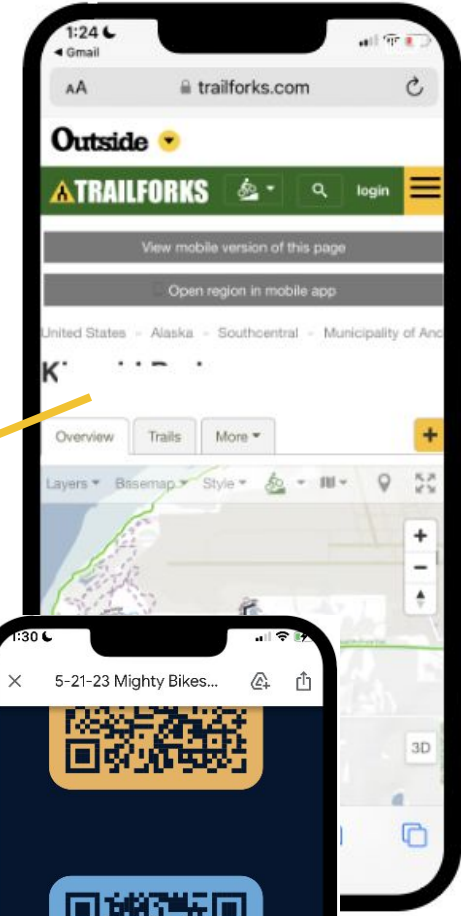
1:24
◂ Gmail
AA trailforks.com
Outside
TRAILFORKS login
View mobile version of this page
Open region in mobile app
United States - Alaska - Southcentral - Municipality of Anc
K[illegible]
Overview Trails More
+
Layers Basemap Style
+
−
3D
1:30
5-21-23 Mighty Bikes...